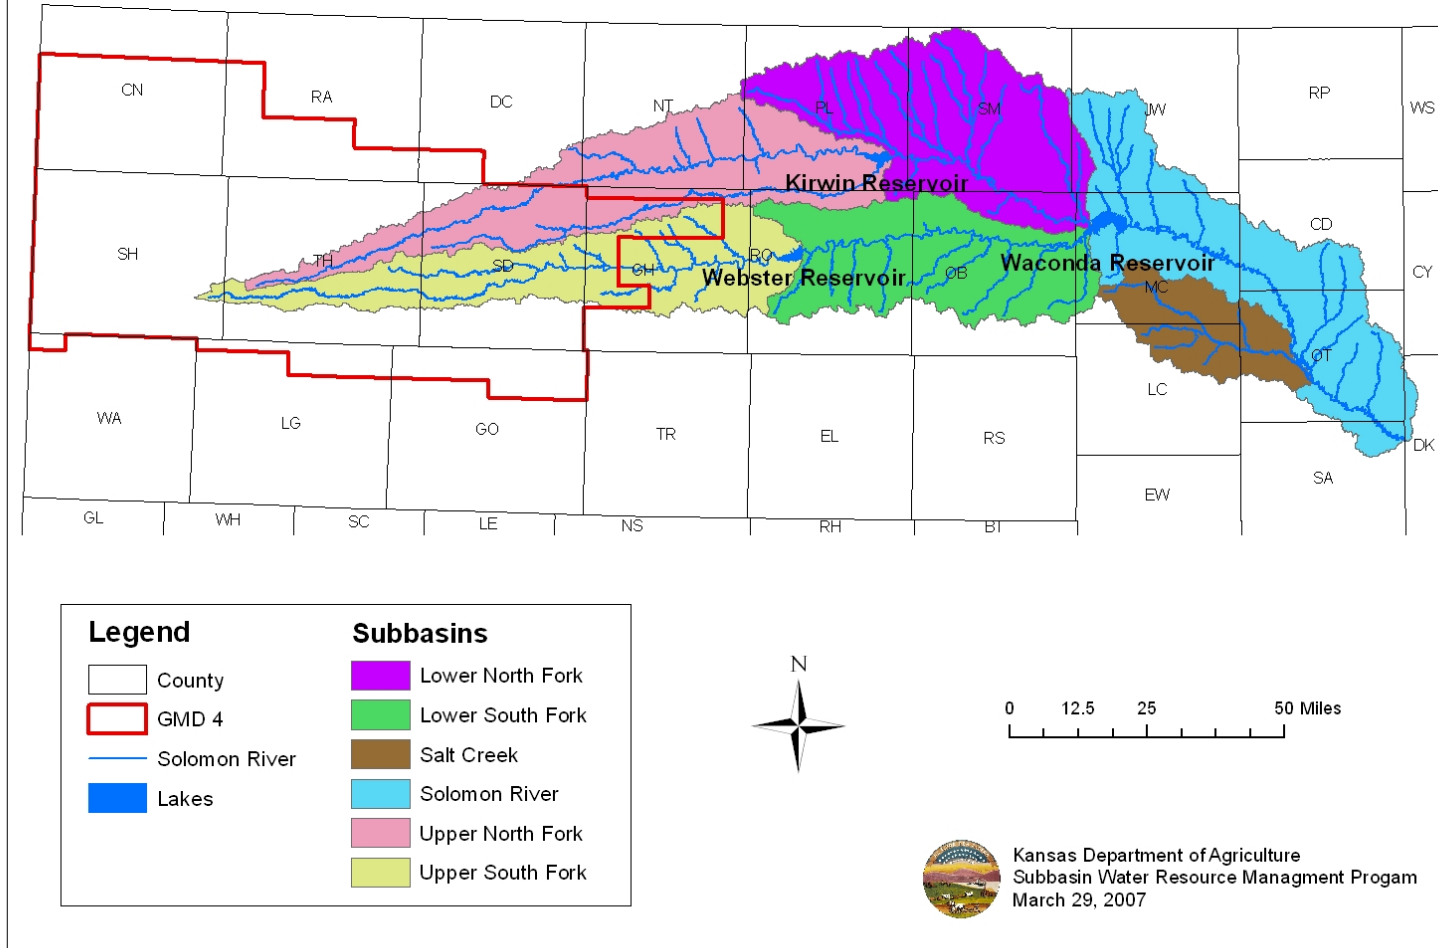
CN
RA
DC
NT
PL
SM
JW
RP
WS
Kirwin Reservoir
SH
TH
SD
GH
RO
Webster Reservoir
OB
Waconda Reservoir
CD
CY
MC
OT
LC
WA
LG
GO
TR
EL
RS
DK
SA
EW
GL
WH
SC
LE
NS
RH
BT

Legend
County
GMD 4
Solomon River
Lakes

Subbasins
Lower North Fork
Lower South Fork
Salt Creek
Solomon River
Upper North Fork
Upper South Fork

N

0 12.5 25 50 Miles

Kansas Department of Agriculture
Subbasin Water Resource Managment Progam
March 29, 2007